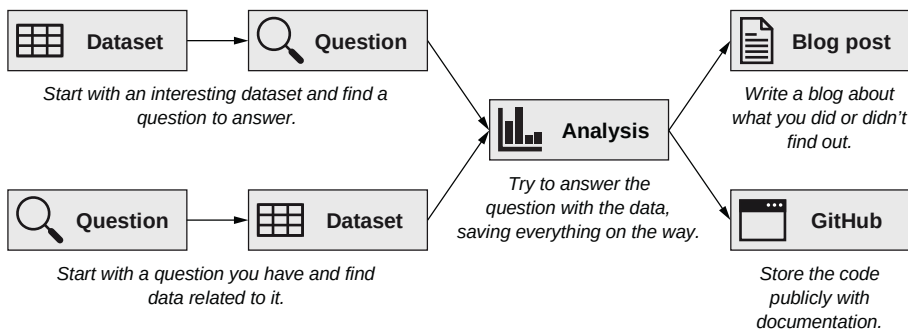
Dataset

Question

Start with an interesting dataset and find a question to answer.

Analysis

Try to answer the question with the data, saving everything on the way.

Blog post

Write a blog about what you did or didn't find out.

Question

Dataset

Start with a question you have and find data related to it.

GitHub

Store the code publicly with documentation.